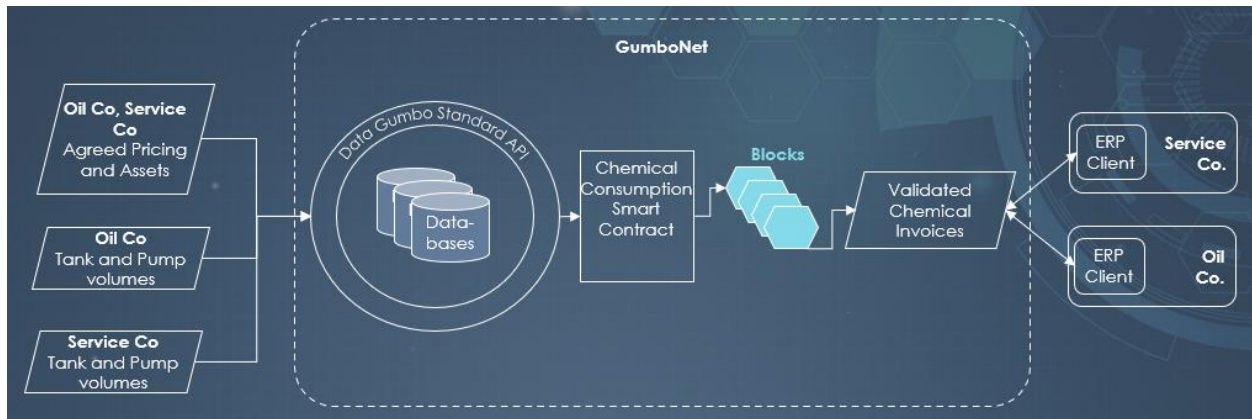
GumboNet

Oil Co, Service Co
Agreed Pricing and Assets

Oil Co
Tank and Pump volumes

Service Co
Tank and Pump volumes

Data Gumbo Standard API

Databases

Chemical Consumption Smart Contract

Blocks

Validated Chemical Invoices

ERP Client

Service Co.

ERP Client

Oil Co.